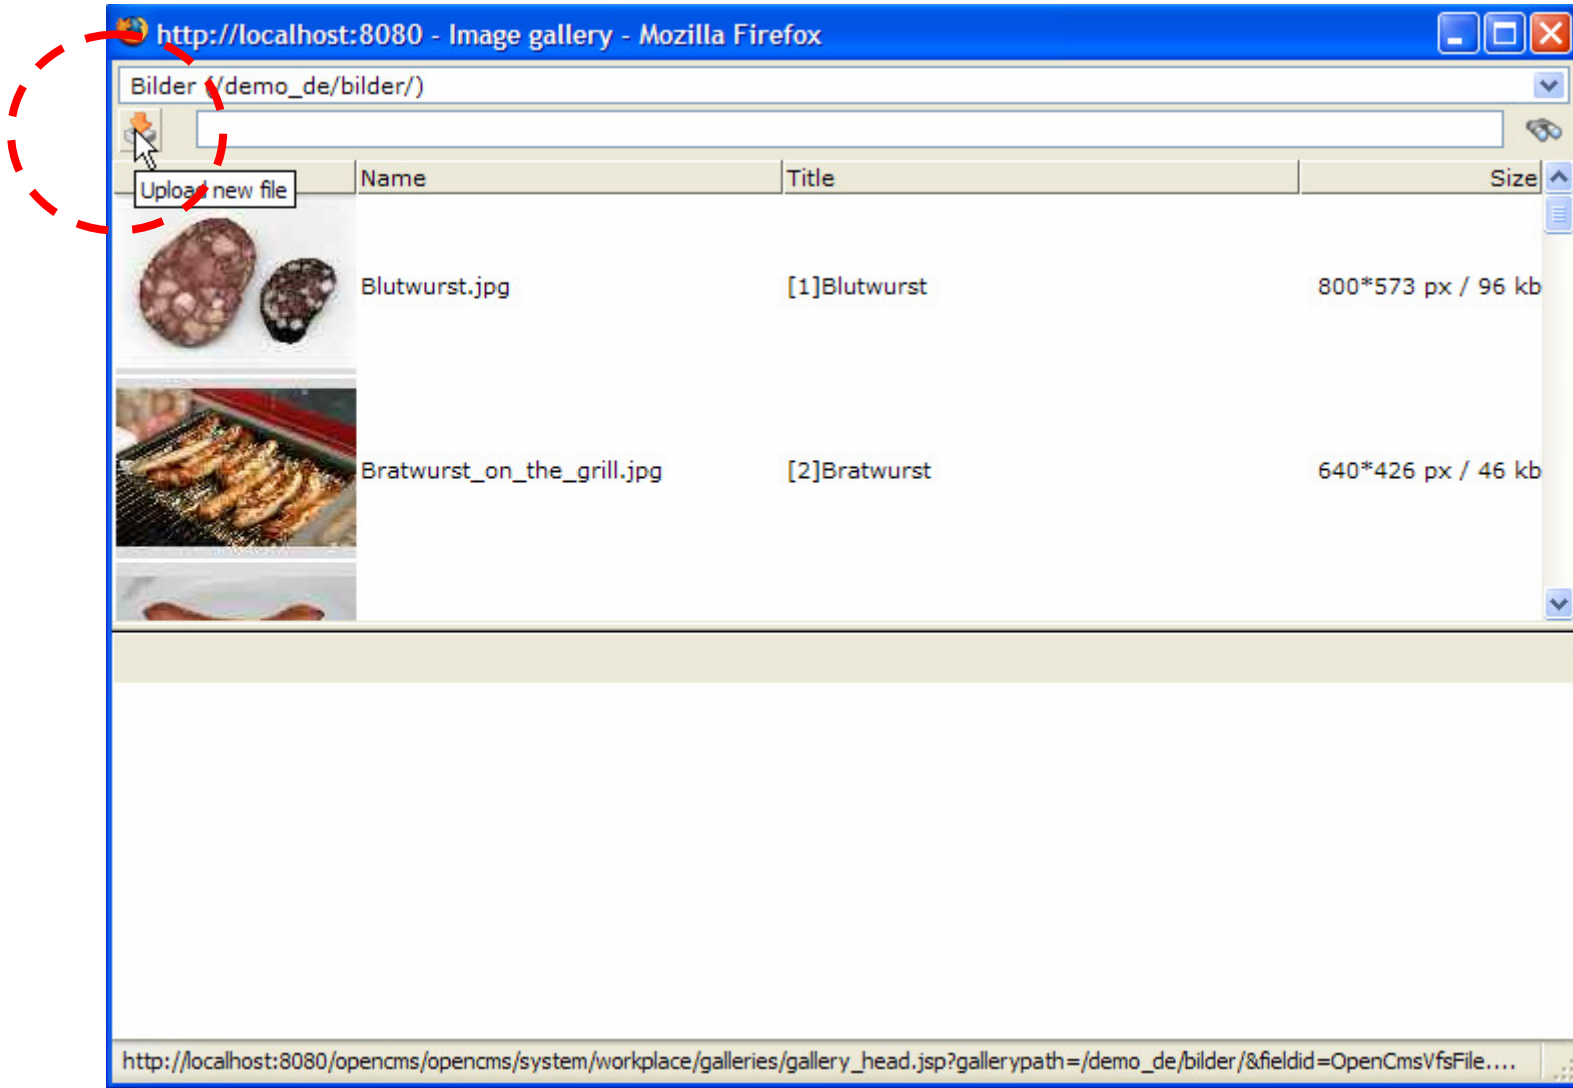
http://localhost:8080 - Image gallery - Mozilla Firefox

Bilder (/demo_de/bilder/)

Upload new file

| | Name | Title | Size |
|---|---|---|---|
| | Blutwurst.jpg | [1]Blutwurst | 800*573 px / 96 kb |
| | Bratwurst_on_the_grill.jpg | [2]Bratwurst | 640*426 px / 46 kb |

http://localhost:8080/opencms/opencms/system/workplace/galleries/gallery_head.jsp?gallerypath=/demo_de/bilder/&fieldid=OpenCmsVfsFile....